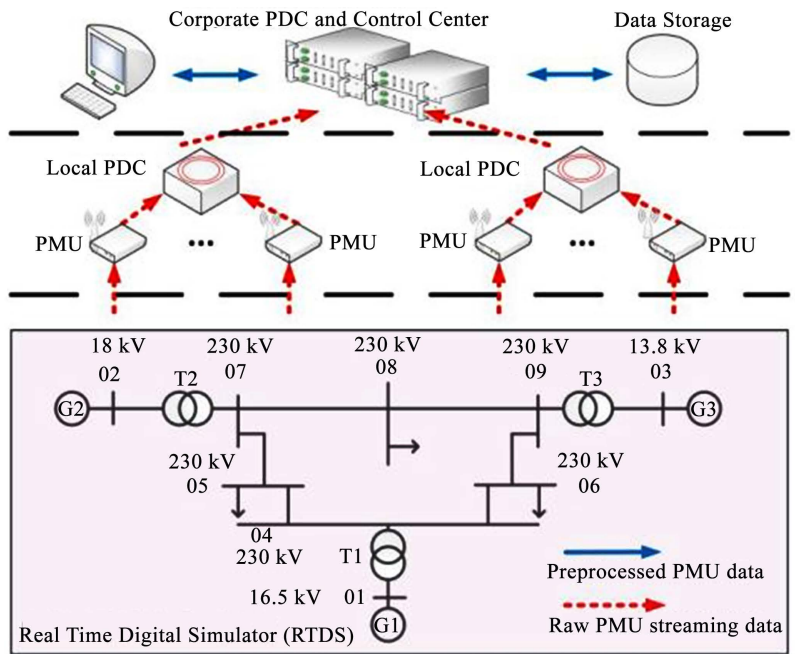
Corporate PDC and Control Center

Data Storage

Local PDC

Local PDC

PMU

•••

PMU

PMU

•••

PMU

18 kV
02

230 kV
07

230 kV
08

230 kV
09

13.8 kV
03

G2

T2

T3

G3

230 kV
05

230 kV
06

04
230 kV

T1

16.5 kV

01

G1

Preprocessed PMU data

Raw PMU streaming data

Real Time Digital Simulator (RTDS)